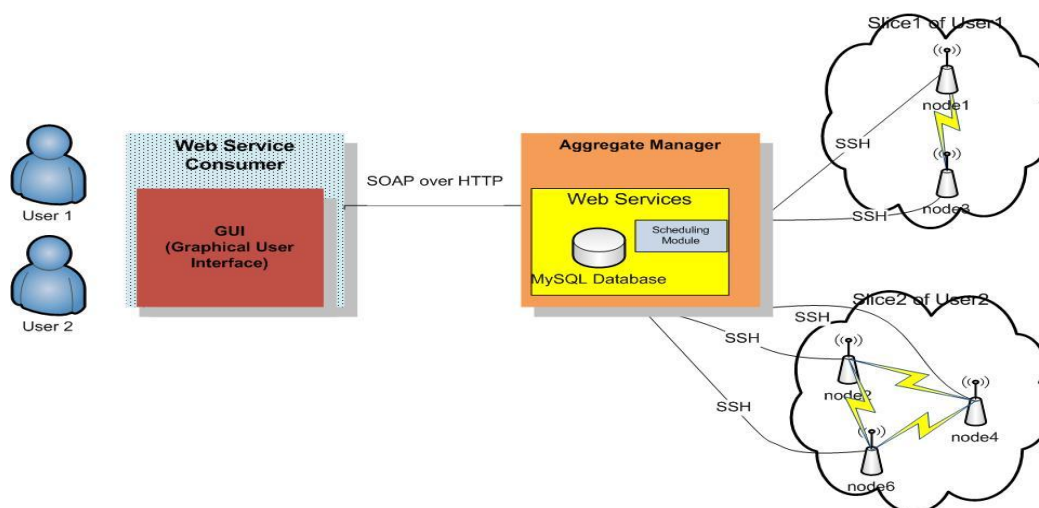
User 1

User 2

Web Service Consumer

GUI (Graphical User Interface)

SOAP over HTTP

Aggregate Manager

Web Services

Scheduling Module

MySQL Database

Slice1 of User1

node1

node3

SSH

SSH

Slice2 of User2

SSH

SSH

SSH

node2

node4

node6